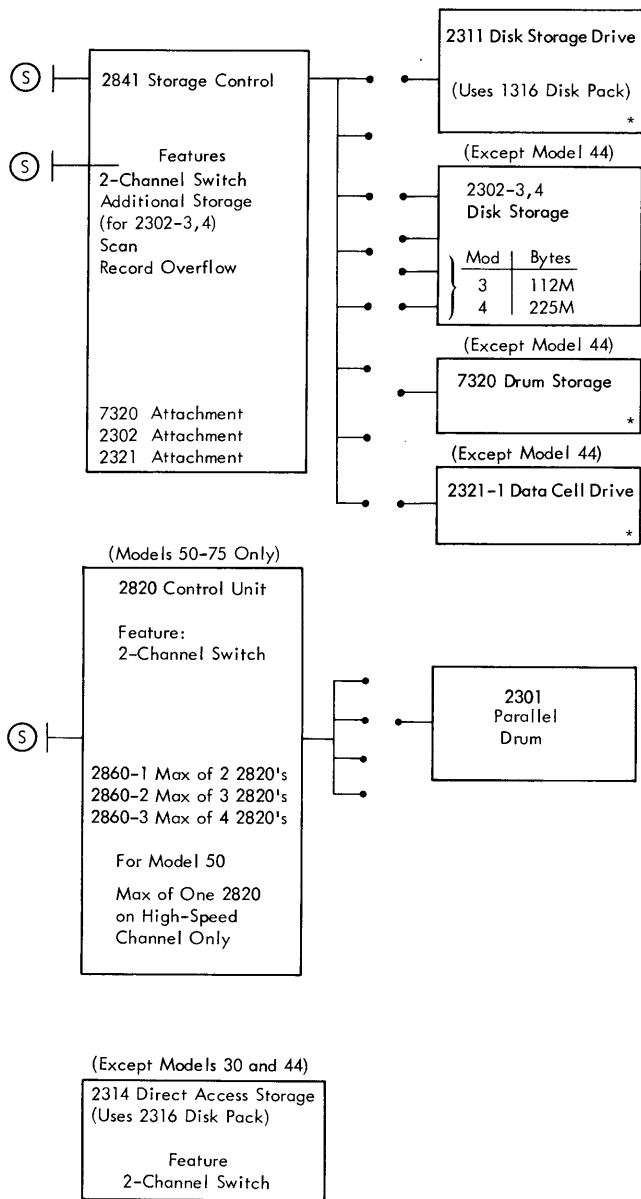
S

2841 Storage Control

S

Features
2-Channel Switch
Additional Storage (for 2302-3,4)
Scan
Record Overflow

7320 Attachment
2302 Attachment
2321 Attachment

2311 Disk Storage Drive

(Uses 1316 Disk Pack)

*

(Except Model 44)

2302-3,4
Disk Storage

| Mod | Bytes |
|---|---|
| 3 | 112M |
| 4 | 225M |

(Except Model 44)

7320 Drum Storage

*

(Except Model 44)

2321-1 Data Cell Drive

*

(Models 50-75 Only)

2820 Control Unit

Feature:
2-Channel Switch

S

2860-1 Max of 2 2820's
2860-2 Max of 3 2820's
2860-3 Max of 4 2820's

For Model 50

Max of One 2820 on High-Speed Channel Only

2301
Parallel
Drum

(Except Models 30 and 44)

2314 Direct Access Storage (Uses 2316 Disk Pack)

Feature
2-Channel Switch